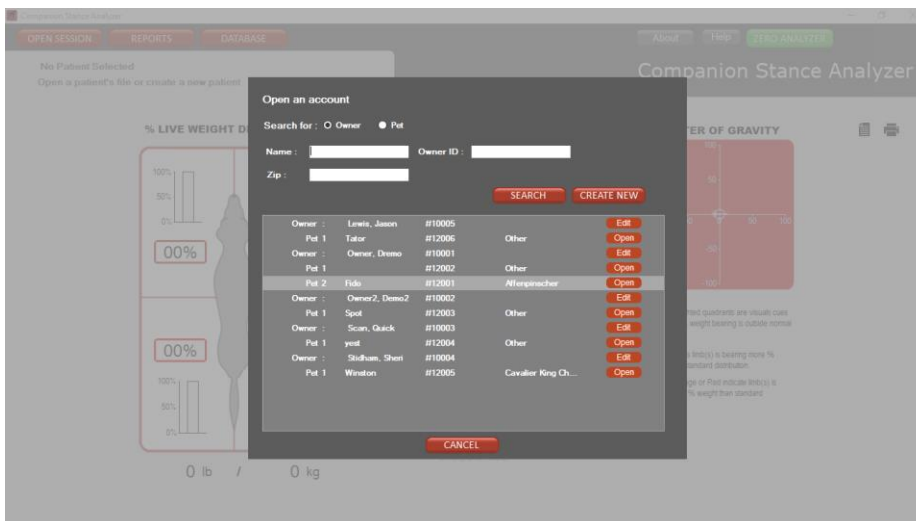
Companion Stance Analyzer

OPEN SESSION REPORTS DATABASE

About Help ZERO ANALYZER

No Patient Selected
Open a patient's file or create a new patient

Companion Stance Analyzer

% LIVE WEIGHT D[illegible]

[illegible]TER OF GRAVITY

100%
50%
0%

00%

00%

100%
50%
0%

0 lb / 0 kg

100
50
-50
-100
50 100

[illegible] quadrants are visual cues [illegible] weight bearing is outside normal

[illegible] limb(s) is bearing more % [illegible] standard distribution.

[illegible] or Pad indicate limb(s) is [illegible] % weight than standard

Open an account

Search for : Owner Pet

Name :
Owner ID :
Zip :

SEARCH CREATE NEW

| | | | | |
|---|---|---|---|---|
| Owner : | Lewis, Jason | #10005 | | Edit |
| Pet 1 | Tator | #12006 | Other | Open |
| Owner : | Owner, Dremo | #10001 | | Edit |
| Pet 1 | | #12002 | Other | Open |
| Pet 2 | Fido | #12001 | Affenpinscher | Open |
| Owner : | Owner2, Demo2 | #10002 | | Edit |
| Pet 1 | Spot | #12003 | Other | Open |
| Owner : | Scan, Quick | #10003 | | Edit |
| Pet 1 | yest | #12004 | Other | Open |
| Owner : | Stidham, Sheri | #10004 | | Edit |
| Pet 1 | Winston | #12005 | Cavalier King Ch... | Open |

CANCEL